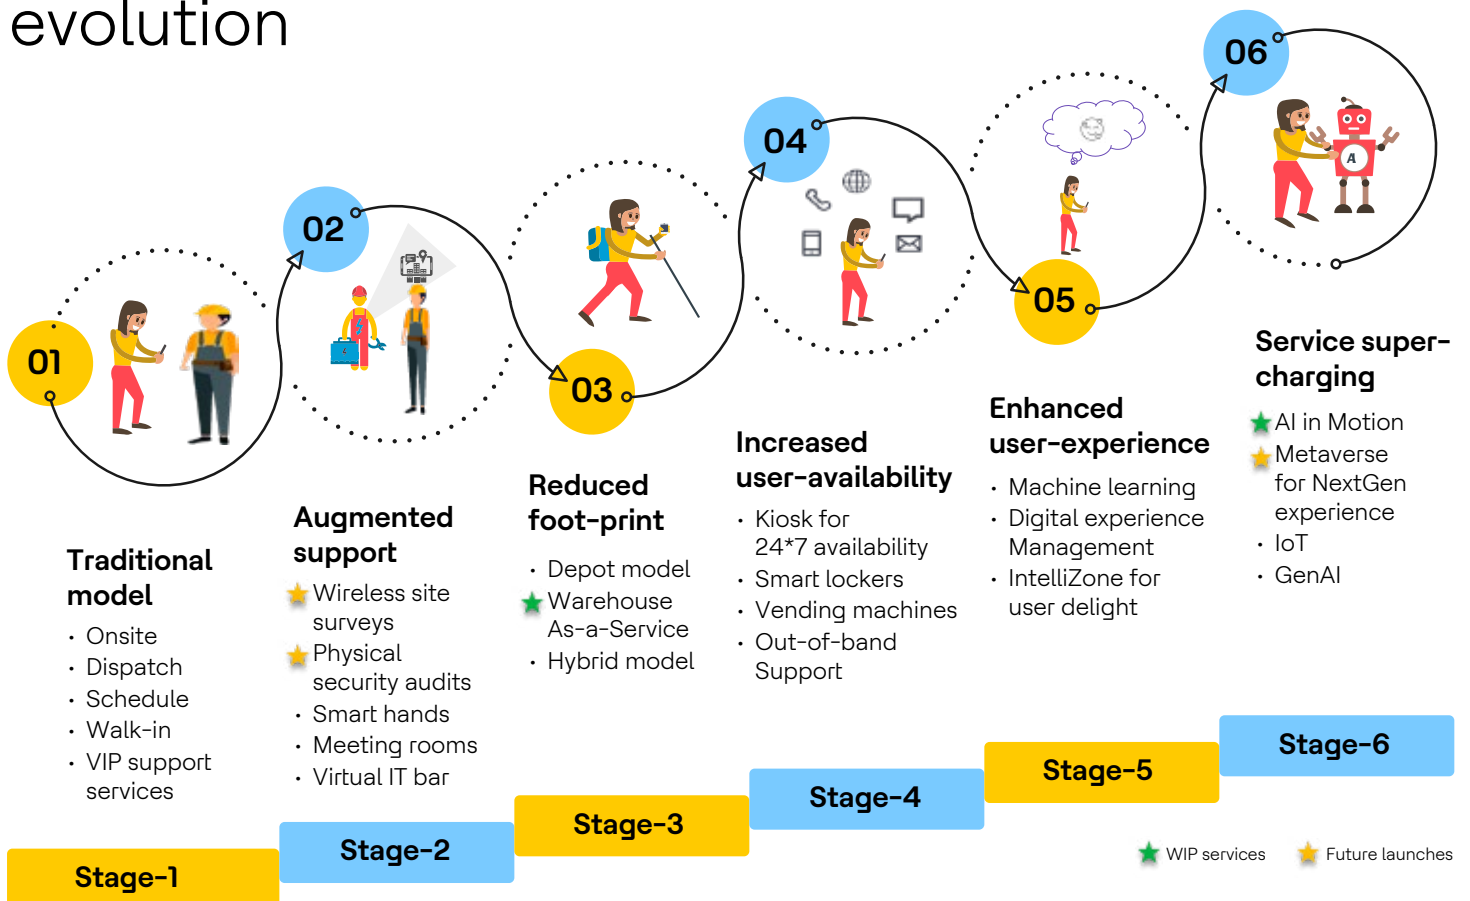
evolution

01

02

03

04

05

06

Traditional model
- Onsite
- Dispatch
- Schedule
- Walk-in
- VIP support services

Augmented support
Wireless site surveys
Physical security audits
- Smart hands
- Meeting rooms
- Virtual IT bar

Reduced foot-print
- Depot model
Warehouse As-a-Service
- Hybrid model

Increased user-availability
- Kiosk for 24*7 availability
- Smart lockers
- Vending machines
- Out-of-band Support

Enhanced user-experience
- Machine learning
- Digital experience Management
- IntelliZone for user delight

Service super-charging
AI in Motion
Metaverse for NextGen experience
- IoT
- GenAI

Stage-1

Stage-2

Stage-3

Stage-4

Stage-5

Stage-6

WIP services

Future launches